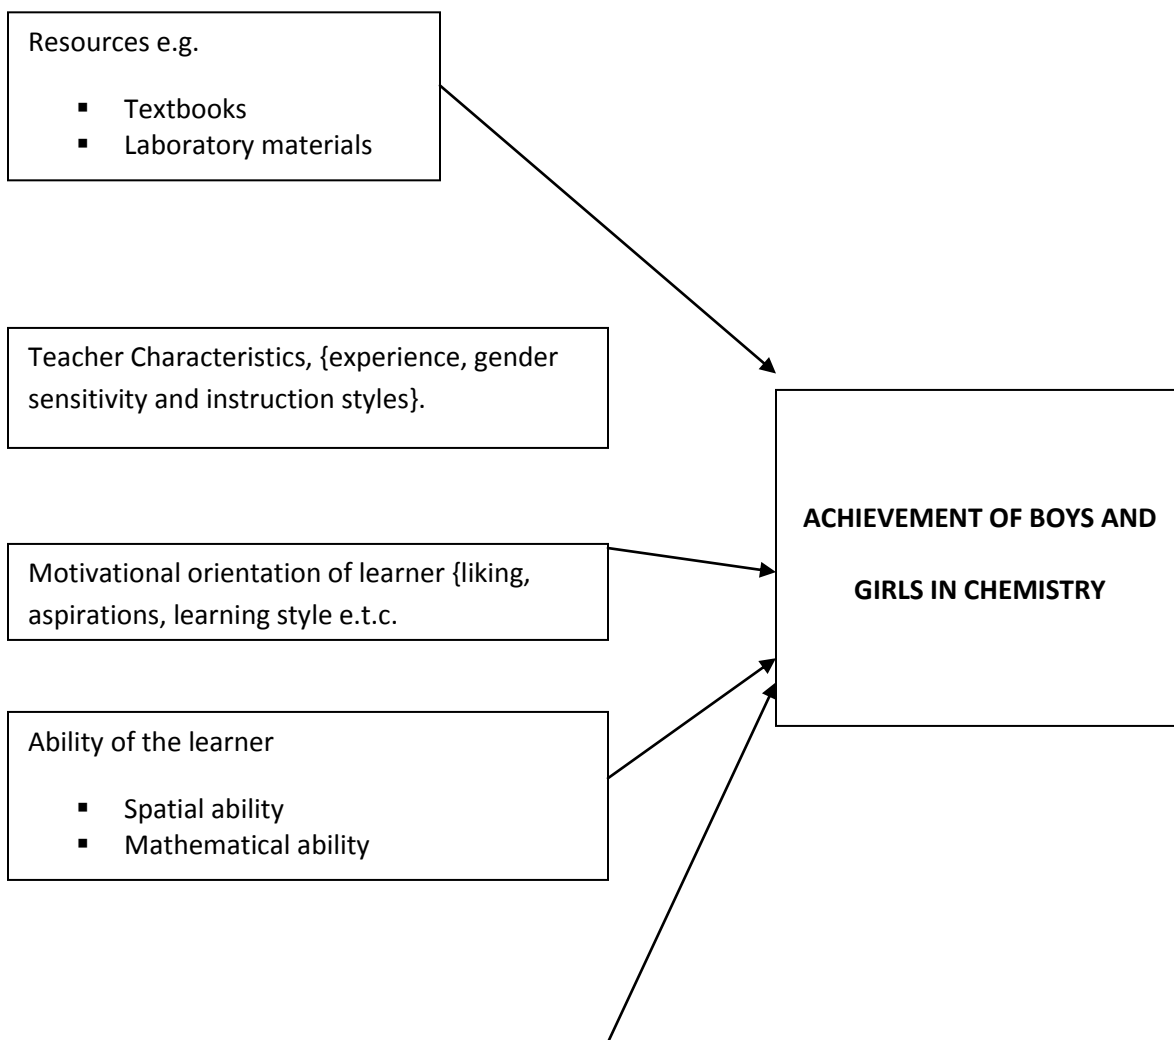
Resources e.g.

- Textbooks
- Laboratory materials

Teacher Characteristics, {experience, gender sensitivity and instruction styles}.

Motivational orientation of learner {liking, aspirations, learning style e.t.c.

Ability of the learner

- Spatial ability
- Mathematical ability

**ACHIEVEMENT OF BOYS AND GIRLS IN CHEMISTRY**